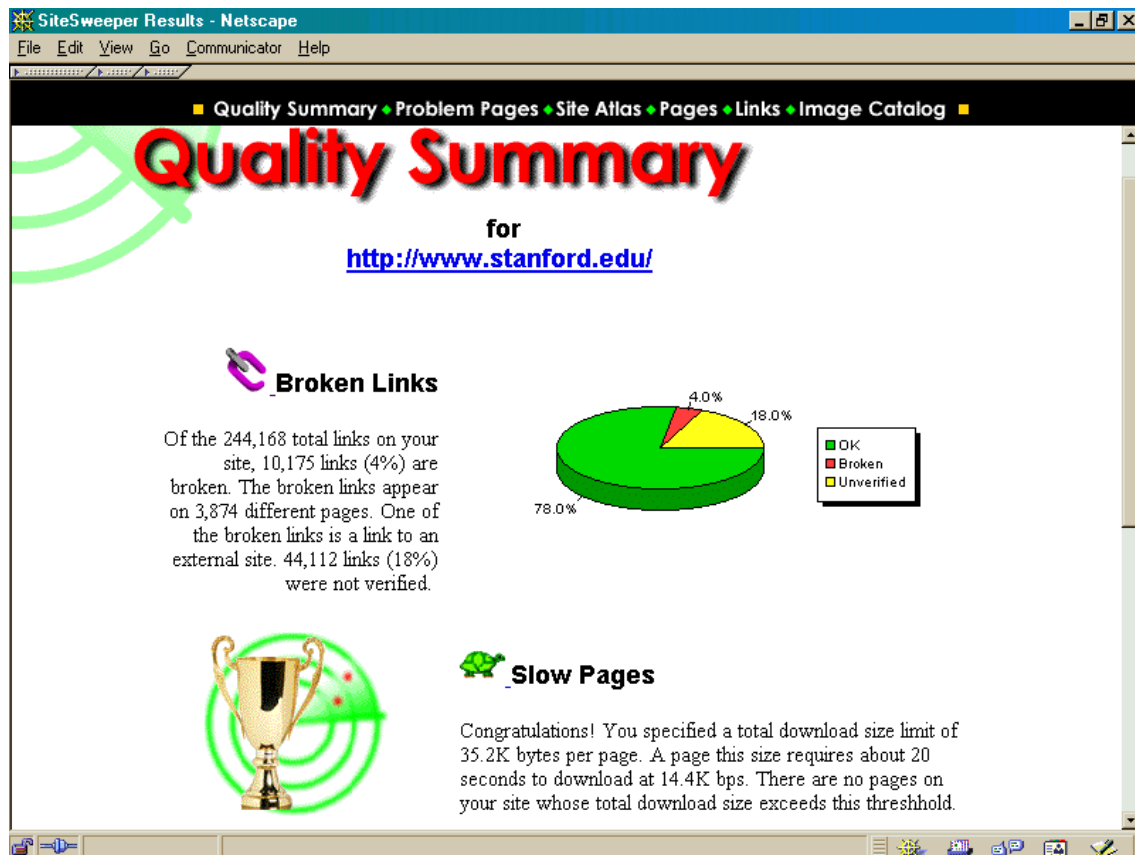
SiteSweeper Results - Netscape

File Edit View Go Communicator Help

Quality Summary • Problem Pages • Site Atlas • Pages • Links • Image Catalog

Quality Summary

for
http://www.stanford.edu/

Broken Links

Of the 244,168 total links on your site, 10,175 links (4%) are broken. The broken links appear on 3,874 different pages. One of the broken links is a link to an external site. 44,112 links (18%) were not verified.

4.0%
18.0%
78.0%

OK
Broken
Unverified

Slow Pages

Congratulations! You specified a total download size limit of 35.2K bytes per page. A page this size requires about 20 seconds to download at 14.4K bps. There are no pages on your site whose total download size exceeds this threshhold.